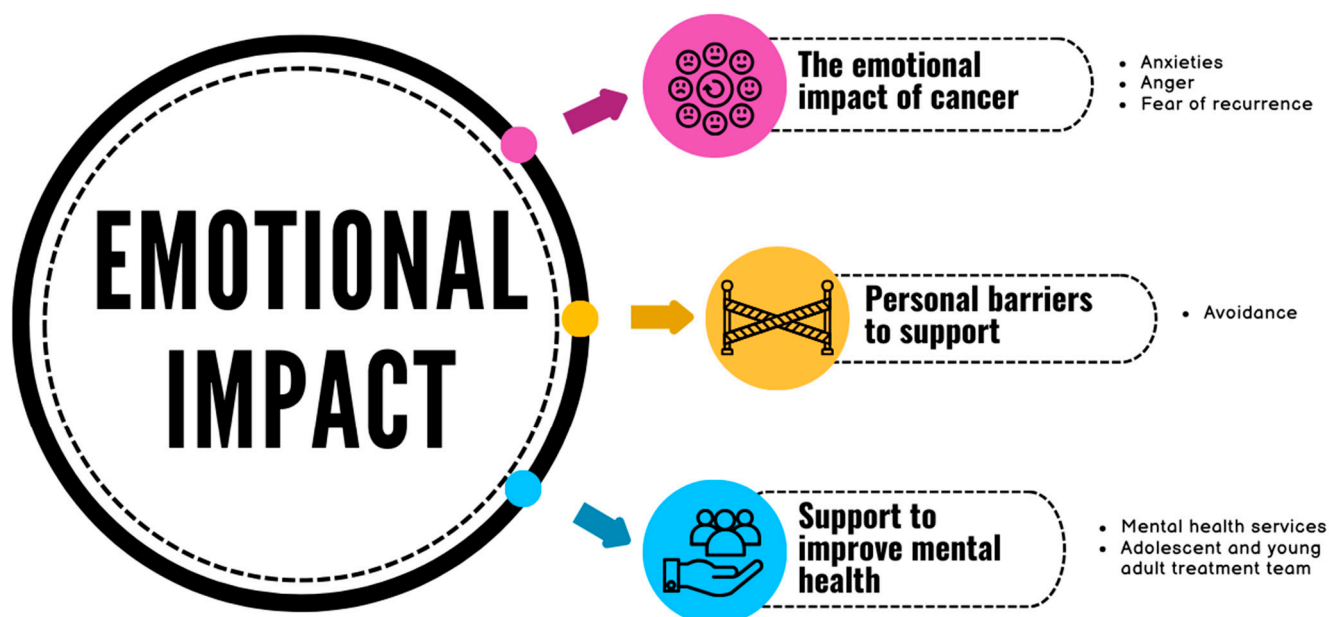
EMOTIONAL IMPACT

The emotional impact of cancer

- Anxieties
- Anger
- Fear of recurrence

Personal barriers to support

- Avoidance

Support to improve mental health

- Mental health services
- Adolescent and young adult treatment team